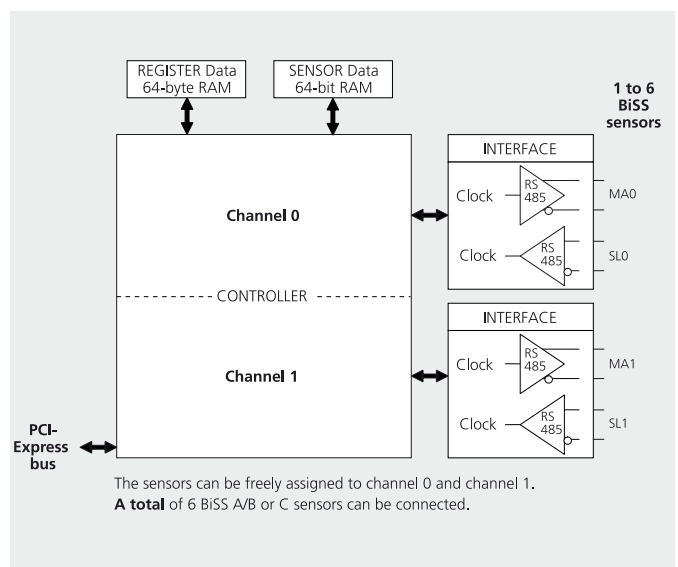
REGISTER Data
64-byte RAM

SENSOR Data
64-bit RAM

1 to 6
BiSS
sensors

INTERFACE

Clock

RS
485

MA0

Clock

RS
485

SL0

Channel 0

CONTROLLER

Channel 1

INTERFACE

Clock

RS
485

MA1

Clock

RS
485

SL1

PCI-
Express
bus

The sensors can be freely assigned to channel 0 and channel 1.
**A total** of 6 BiSS A/B or C sensors can be connected.